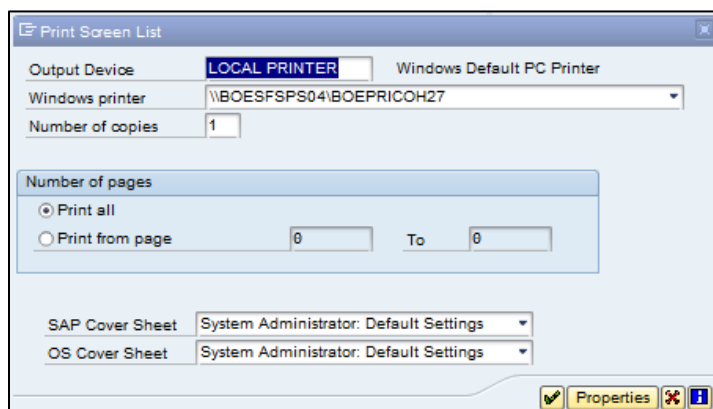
Print Screen List

Output Device LOCAL PRINTER Windows Default PC Printer

Windows printer \\BOESFSPS04\BOEPRICOH27

Number of copies 1

Number of pages

Print all

Print from page 0 To 0

SAP Cover Sheet System Administrator: Default Settings

OS Cover Sheet System Administrator: Default Settings

Properties